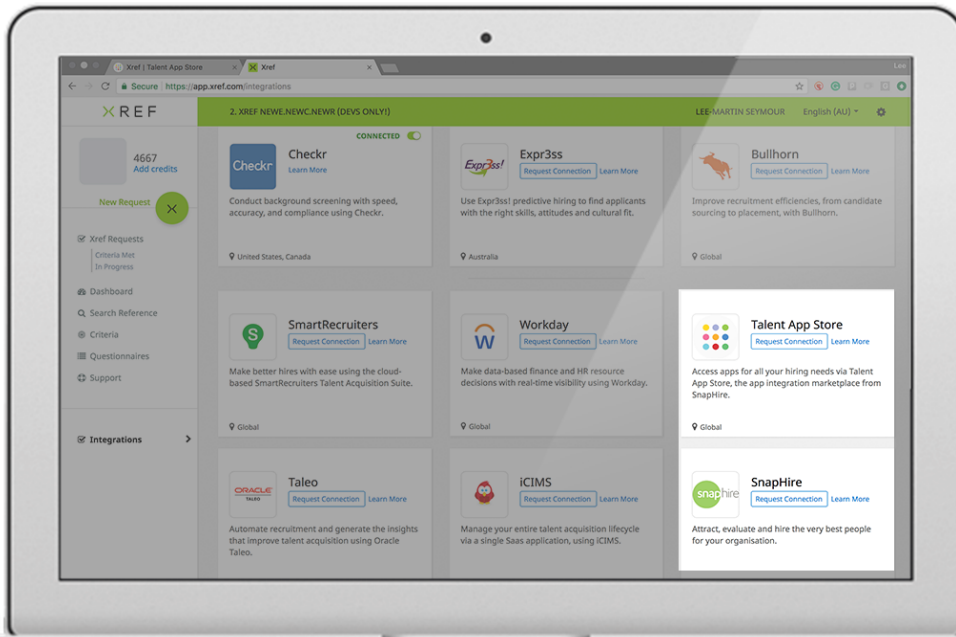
Xref | Talent App Store × Xref × Lee

Secure https://app.xref.com/integrations

XREF

2. XREF NEWE.NEWC.NEWR (DEVS ONLY!)

LEE-MARTIN SEYMOUR English (AU)

4667
Add credits

New Request

Xref Requests
Criteria Met
In Progress

Dashboard
Search Reference
Criteria
Questionnaires
Support

Integrations

CONNECTED

Checkr
Checkr
Learn More
Conduct background screening with speed, accuracy, and compliance using Checkr.
United States, Canada

Expr3ss!
Expr3ss
Request Connection Learn More
Use Expr3ss! predictive hiring to find applicants with the right skills, attitudes and cultural fit.
Australia

Bullhorn
Request Connection Learn More
Improve recruitment efficiencies, from candidate sourcing to placement, with Bullhorn.
Global

SmartRecruiters
Request Connection Learn More
Make better hires with ease using the cloud-based SmartRecruiters Talent Acquisition Suite.
Global

Workday
Request Connection Learn More
Make data-based finance and HR resource decisions with real-time visibility using Workday.
Global

Talent App Store
Request Connection Learn More
Access apps for all your hiring needs via Talent App Store, the app integration marketplace from SnapHire.
Global

ORACLE TALEO
Taleo
Request Connection Learn More
Automate recruitment and generate the insights that improve talent acquisition using Oracle Taleo.

iCIMS
Request Connection Learn More
Manage your entire talent acquisition lifecycle via a single Saas application, using iCIMS.

snaphire
SnapHire
Request Connection Learn More
Attract, evaluate and hire the very best people for your organisation.